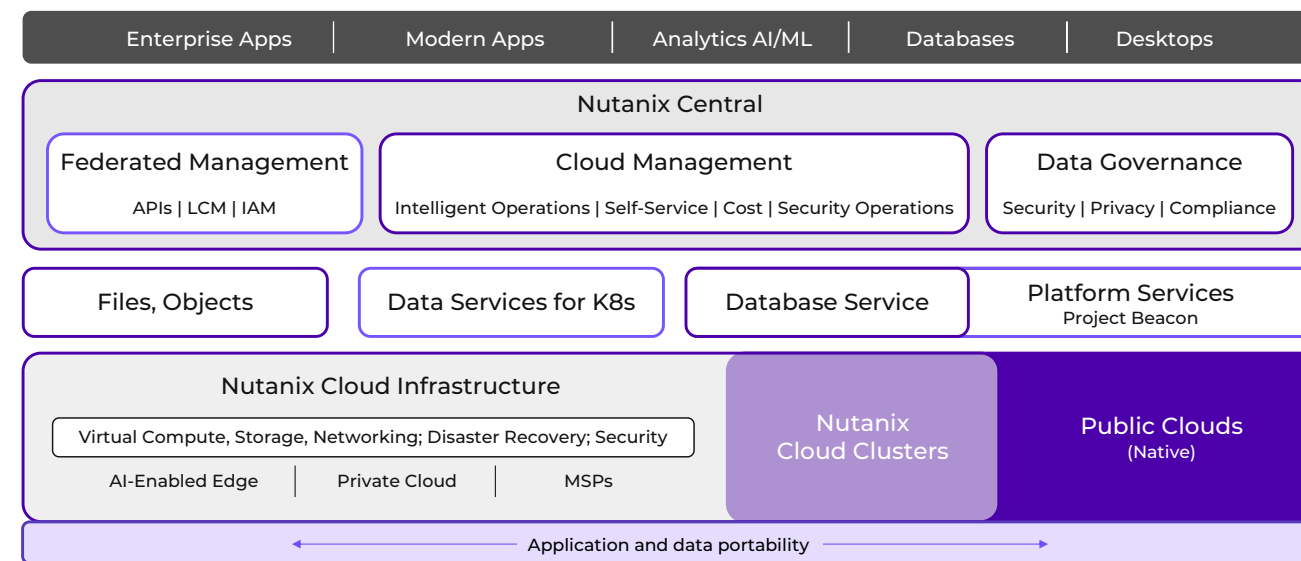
Enterprise Apps | Modern Apps | Analytics AI/ML | Databases | Desktops

Nutanix Central

Federated Management
APIs | LCM | IAM

Cloud Management
Intelligent Operations | Self-Service | Cost | Security Operations

Data Governance
Security | Privacy | Compliance

Files, Objects

Data Services for K8s

Database Service

Platform Services
Project Beacon

Nutanix Cloud Infrastructure

Virtual Compute, Storage, Networking; Disaster Recovery; Security

AI-Enabled Edge | Private Cloud | MSPs

Nutanix Cloud Clusters

Public Clouds
(Native)

Application and data portability